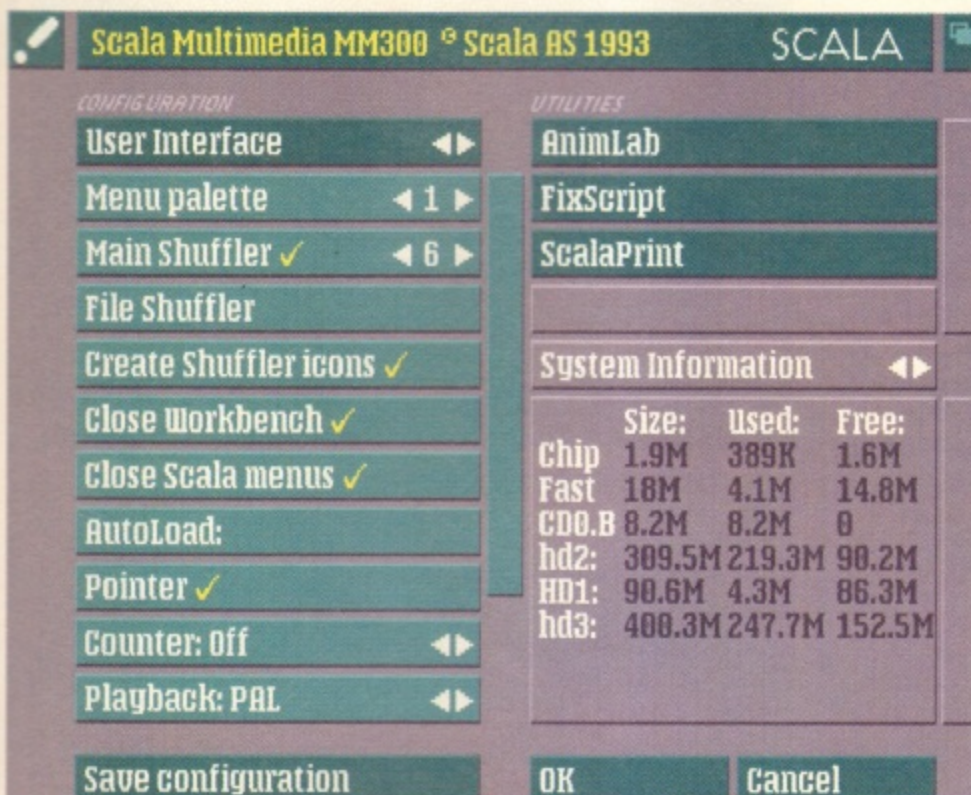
Scala Multimedia MM300 © Scala AS 1993 SCALA

CONFIGURATION

User Interface ◀▶

Menu palette ◀ 1 ▶

Main Shuffler ✓ ◀ 6 ▶

File Shuffler

Create Shuffler icons ✓

Close Workbench ✓

Close Scala menus ✓

AutoLoad:

Pointer ✓

Counter: Off ◀▶

Playback: PAL ◀▶

Save configuration

UTILITIES

AnimLab

FixScript

ScalaPrint

System Information ◀▶

| | Size: | Used: | Free: |
|---|---|---|---|
| Chip | 1.9M | 389K | 1.6M |
| Fast | 18M | 4.1M | 14.8M |
| CD0.B | 8.2M | 8.2M | 0 |
| hd2: | 309.5M | 219.3M | 90.2M |
| HD1: | 90.6M | 4.3M | 86.3M |
| hd3: | 400.3M | 247.7M | 152.5M |

OK

Cancel